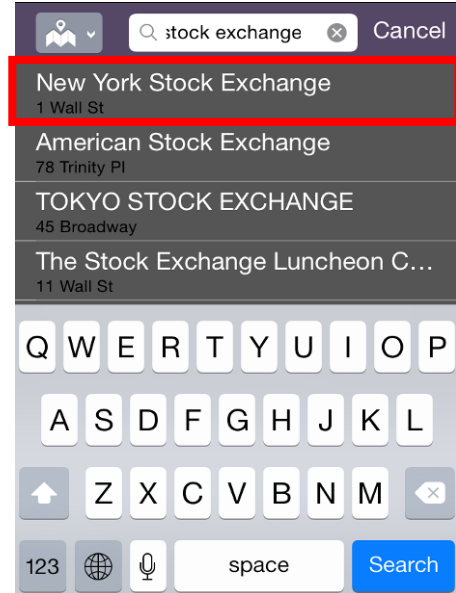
stock exchange
Cancel

New York Stock Exchange
1 Wall St

American Stock Exchange
78 Trinity Pl

TOKYO STOCK EXCHANGE
45 Broadway

The Stock Exchange Luncheon C...
11 Wall St

Q W E R T Y U I O P
A S D F G H J K L
Z X C V B N M
123 space Search